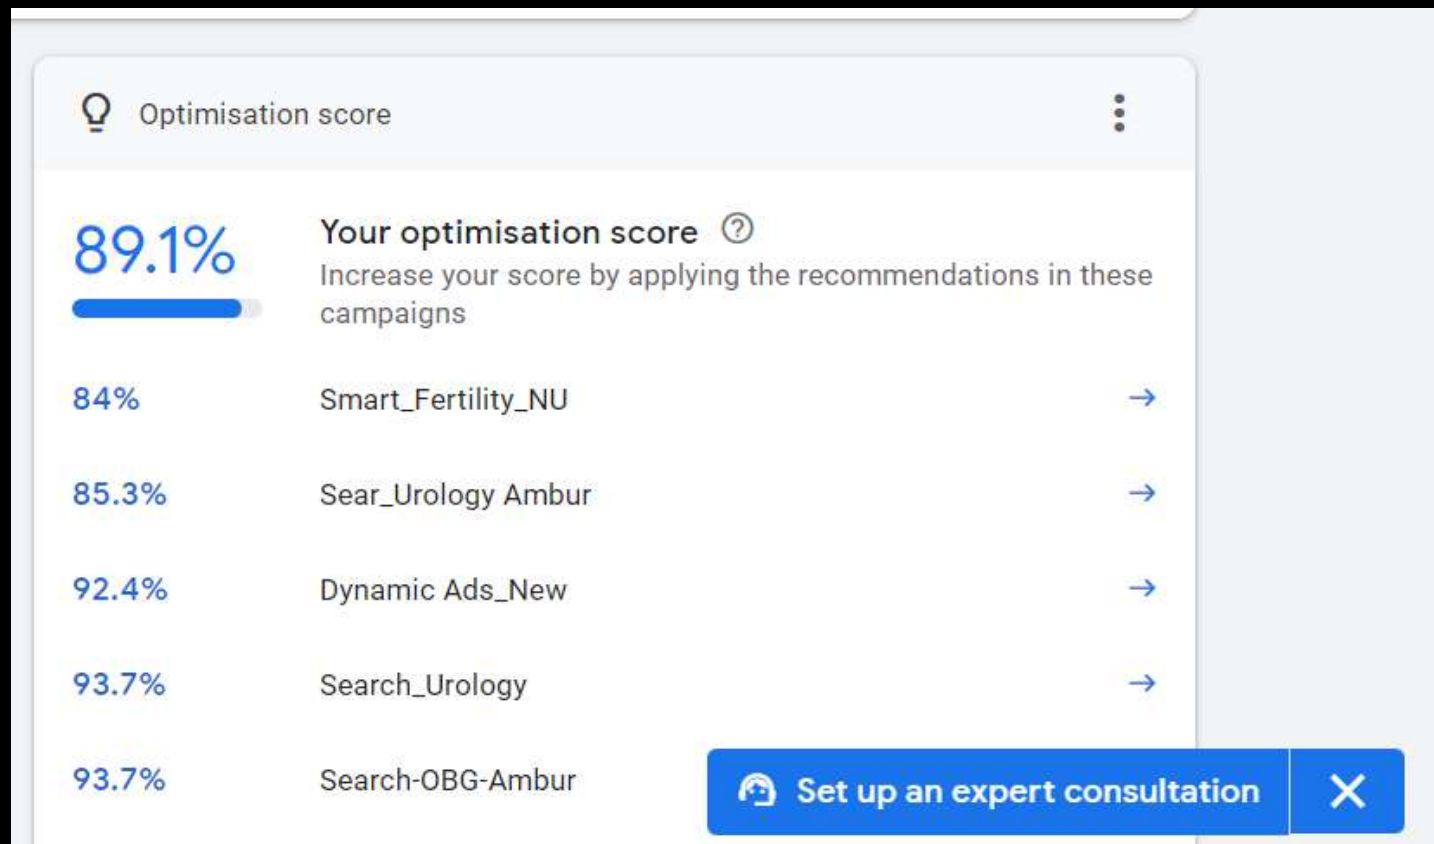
Optimisation score

89.1%

Your optimisation score

Increase your score by applying the recommendations in these campaigns

| | |
|---|---|
| 84% | Smart_Fertility_NU |
| 85.3% | Sear_Urology Ambur |
| 92.4% | Dynamic Ads_New |
| 93.7% | Search_Urology |
| 93.7% | Search-OBG-Ambur |

Set up an expert consultation